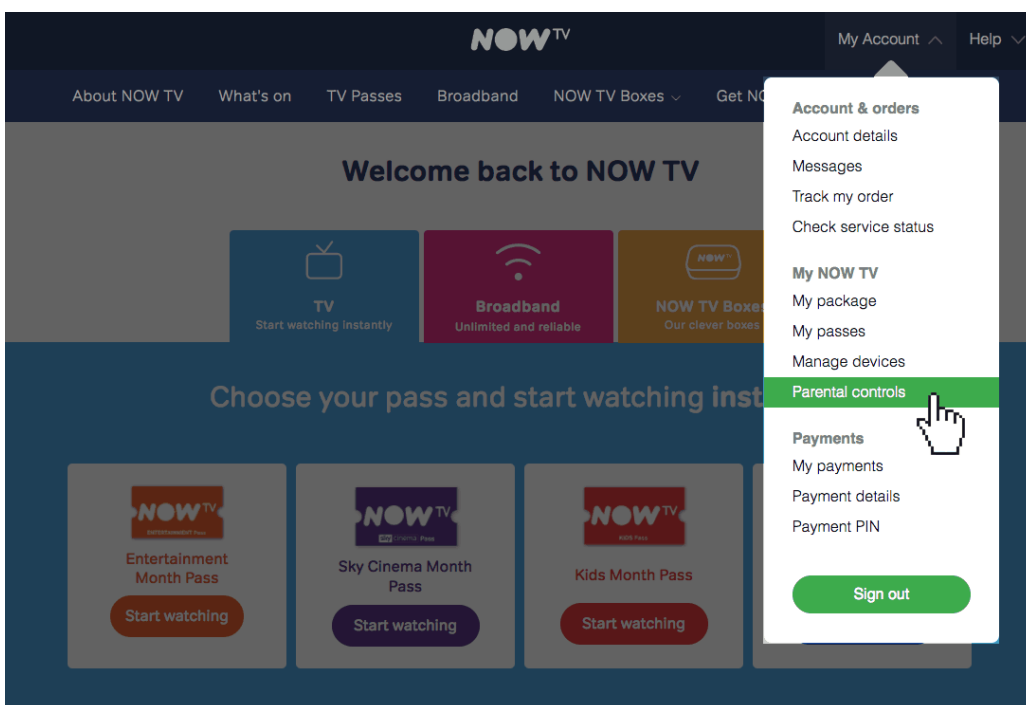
NOW TV

My Account

Help

About NOW TV

What's on

TV Passes

Broadband

NOW TV Boxes

Get NO

Welcome back to NOW TV

TV
Start watching instantly

Broadband
Unlimited and reliable

NOW TV Boxes
Our clever boxes

Choose your pass and start watching inst

NOW TV
ENTERTAINMENT Pass

Entertainment Month Pass

Start watching

NOW TV
Sky Cinema Pass

Sky Cinema Month Pass

Start watching

NOW TV
KIDS Pass

Kids Month Pass

Start watching

Account & orders
Account details
Messages
Track my order
Check service status

My NOW TV
My package
My passes
Manage devices
Parental controls

Payments
My payments
Payment details
Payment PIN

Sign out